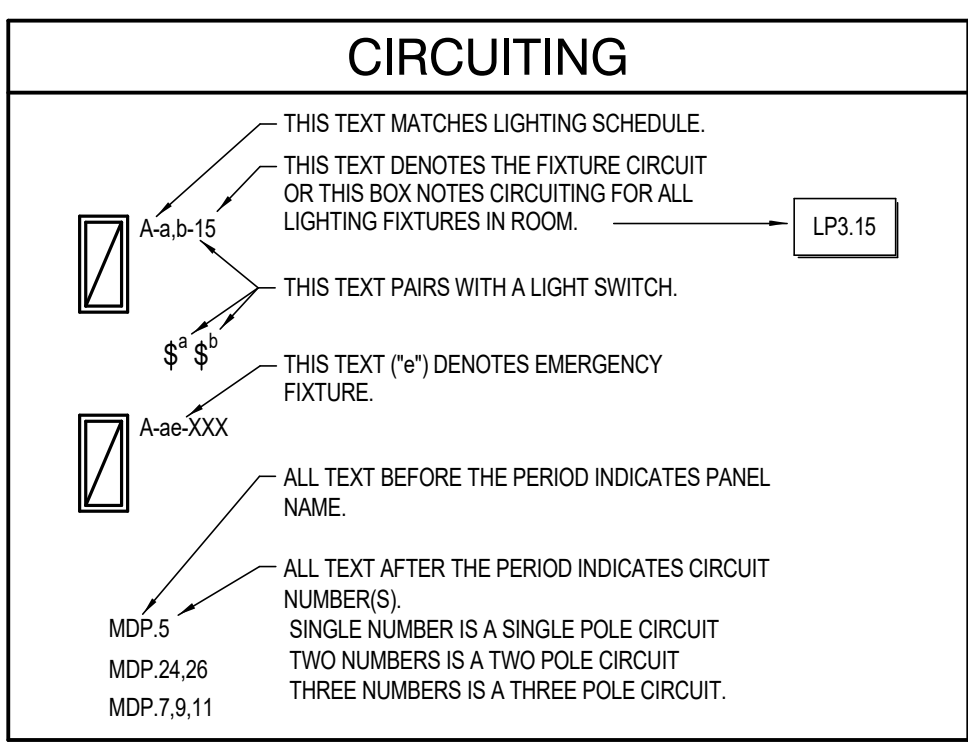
CIRCUITING

THIS TEXT MATCHES LIGHTING SCHEDULE.

THIS TEXT DENOTES THE FIXTURE CIRCUIT OR THIS BOX NOTES CIRCUITING FOR ALL LIGHTING FIXTURES IN ROOM.

LP3.15

A-a,b-15

THIS TEXT PAIRS WITH A LIGHT SWITCH.

$\$^{a}$ $\$^{b}$

THIS TEXT ("e") DENOTES EMERGENCY FIXTURE.

A-ae-XXX

ALL TEXT BEFORE THE PERIOD INDICATES PANEL NAME.

ALL TEXT AFTER THE PERIOD INDICATES CIRCUIT NUMBER(S).
SINGLE NUMBER IS A SINGLE POLE CIRCUIT
TWO NUMBERS IS A TWO POLE CIRCUIT
THREE NUMBERS IS A THREE POLE CIRCUIT.

MDP.5

MDP.24,26

MDP.7,9,11